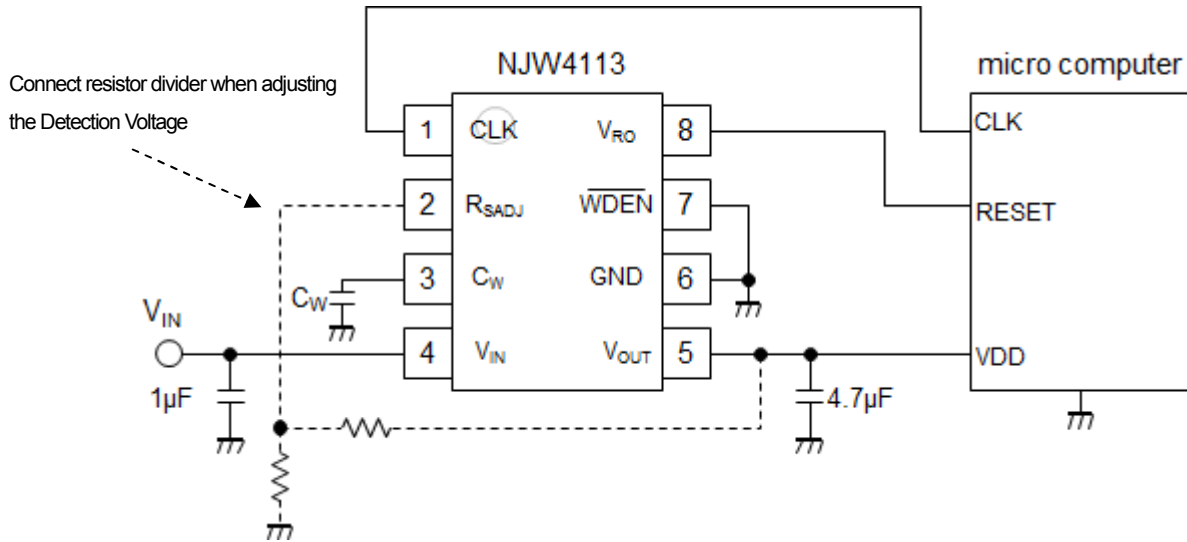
Connect resistor divider when adjusting the Detection Voltage

NJW4113

micro computer

1 CLK
2 $R_{SADJ}$
3 $C_W$
4 $V_{IN}$

8 $V_{RO}$
7 $\overline{WDEN}$
6 GND
5 $V_{OUT}$

CLK
RESET
VDD

$C_W$

$V_{IN}$

1μF

4.7μF